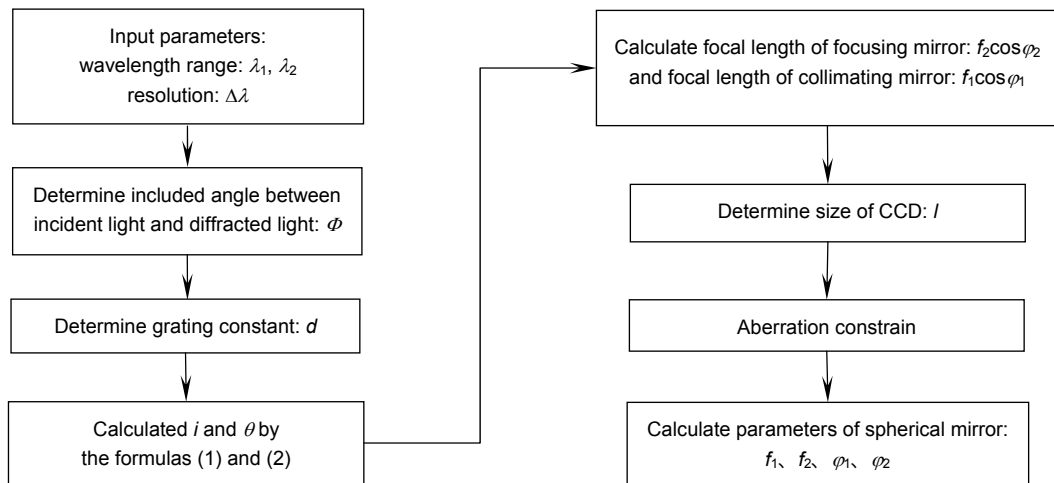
Input parameters:
wavelength range: $\lambda_1$, $\lambda_2$
resolution: $\Delta\lambda$

Determine included angle between incident light and diffracted light: $\Phi$

Determine grating constant: $d$

Calculated $i$ and $\theta$ by the formulas (1) and (2)

Calculate focal length of focusing mirror: $f_2\cos\varphi_2$ and focal length of collimating mirror: $f_1\cos\varphi_1$

Determine size of CCD: $l$

Aberration constrain

Calculate parameters of spherical mirror: $f_1$、$f_2$、$\varphi_1$、$\varphi_2$